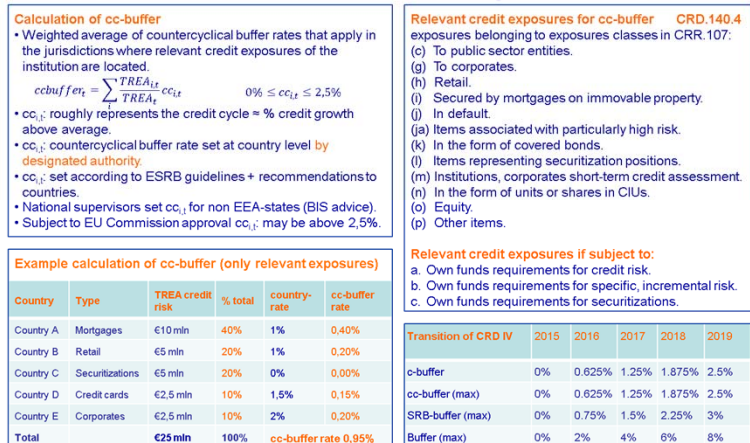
Calculation of cc-buffer

• Weighted average of countercyclical buffer rates that apply in the jurisdictions where relevant credit exposures of the institution are located.

$ccbuffer_t = \sum_i \frac{TREA_{i,t}}{TREA_t} cc_{i,t} \qquad 0\% \leq cc_{i,t} \leq 2{,}5\%$

• $cc_{i,t}$: roughly represents the credit cycle ≈ % credit growth above average.
• $cc_{i,t}$: countercyclical buffer rate set at country level by designated authority.
• $cc_{i,t}$: set according to ESRB guidelines + recommendations to countries.
• National supervisors set $cc_{i,t}$ for non EEA-states (BIS advice).
• Subject to EU Commission approval $cc_{i,t}$: may be above 2,5%.

Example calculation of cc-buffer (only relevant exposures)

| Country | Type | TREA credit risk | % total | country-rate | cc-buffer rate |
|---|---|---|---|---|---|
| Country A | Mortgages | €10 mln | 40% | 1% | 0,40% |
| Country B | Retail | €5 mln | 20% | 1% | 0,20% |
| Country C | Securitizations | €5 mln | 20% | 0% | 0,00% |
| Country D | Credit cards | €2,5 mln | 10% | 1,5% | 0,15% |
| Country E | Corporates | €2,5 mln | 10% | 2% | 0,20% |
| Total | | €25 mln | 100% | cc-buffer rate 0,95% | |

Relevant credit exposures for cc-buffer CRD.140.4
exposures belonging to exposures classes in CRR.107:
(c) To public sector entities.
(g) To corporates.
(h) Retail.
(i) Secured by mortgages on immovable property.
(j) In default.
(ja) Items associated with particularly high risk.
(k) In the form of covered bonds.
(l) Items representing securitization positions.
(m) Institutions, corporates short-term credit assessment.
(n) In the form of units or shares in CIUs.
(o) Equity.
(p) Other items.

Relevant credit exposures if subject to:
a. Own funds requirements for credit risk.
b. Own funds requirements for specific, incremental risk.
c. Own funds requirements for securitizations.

| Transition of CRD IV | 2015 | 2016 | 2017 | 2018 | 2019 |
|---|---|---|---|---|---|
| c-buffer | 0% | 0.625% | 1.25% | 1.875% | 2.5% |
| cc-buffer (max) | 0% | 0.625% | 1.25% | 1.875% | 2.5% |
| SRB-buffer (max) | 0% | 0.75% | 1.5% | 2.25% | 3% |
| Buffer (max) | 0% | 2% | 4% | 6% | 8% |